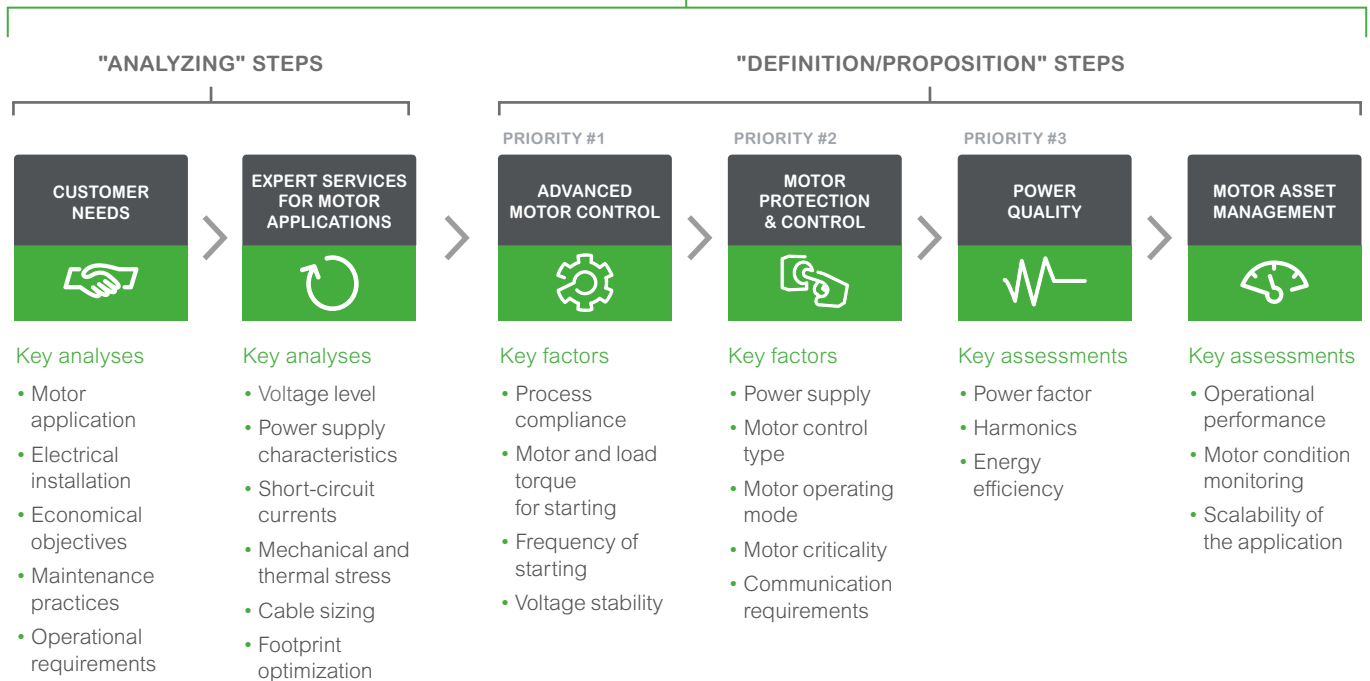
"ANALYZING" STEPS

"DEFINITION/PROPOSITION" STEPS

CUSTOMER NEEDS

Key analyses
• Motor application
• Electrical installation
• Economical objectives
• Maintenance practices
• Operational requirements

EXPERT SERVICES FOR MOTOR APPLICATIONS

Key analyses
• Voltage level
• Power supply characteristics
• Short-circuit currents
• Mechanical and thermal stress
• Cable sizing
• Footprint optimization

PRIORITY #1

ADVANCED MOTOR CONTROL

Key factors
• Process compliance
• Motor and load torque for starting
• Frequency of starting
• Voltage stability

PRIORITY #2

MOTOR PROTECTION & CONTROL

Key factors
• Power supply
• Motor control type
• Motor operating mode
• Motor criticality
• Communication requirements

PRIORITY #3

POWER QUALITY

Key assessments
• Power factor
• Harmonics
• Energy efficiency

MOTOR ASSET MANAGEMENT

Key assessments
• Operational performance
• Motor condition monitoring
• Scalability of the application